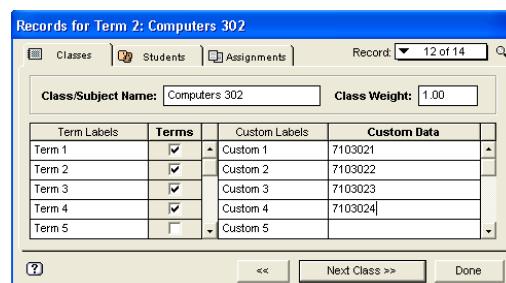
Records for Term 2: Computers 302

Classes | Students | Assignments

Record: 12 of 14

Class/Subject Name: Computers 302

Class Weight: 1.00

| Term Labels | Terms |
|---|---|
| Term 1 | ☑ |
| Term 2 | ☑ |
| Term 3 | ☑ |
| Term 4 | ☑ |
| Term 5 | ☐ |

| Custom Labels | Custom Data |
|---|---|
| Custom 1 | 7103021 |
| Custom 2 | 7103022 |
| Custom 3 | 7103023 |
| Custom 4 | 7103024 |
| Custom 5 | |

?

<<

Next Class >>

Done